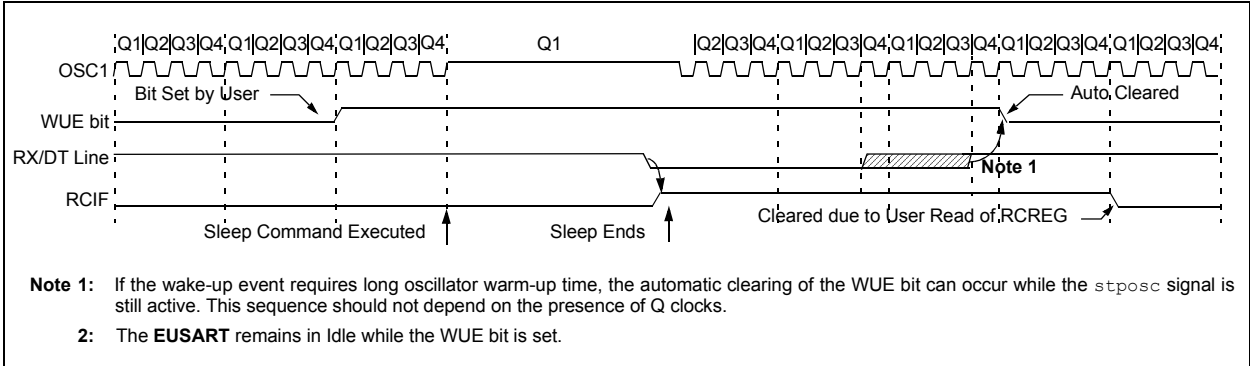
Q1 Q2 Q3 Q4 Q1 Q2 Q3 Q4 Q1 Q2 Q3 Q4 Q1 Q2 Q3 Q4 Q1 Q2 Q3 Q4 Q1 Q2 Q3 Q4 Q1 Q2 Q3 Q4 Q1 Q2 Q3 Q4

OSC1

Bit Set by User

Auto Cleared

WUE bit

RX/DT Line

Note 1

RCIF

Cleared due to User Read of RCREG

Sleep Command Executed

Sleep Ends

**Note 1:** If the wake-up event requires long oscillator warm-up time, the automatic clearing of the WUE bit can occur while the stposc signal is still active. This sequence should not depend on the presence of Q clocks.

**2:** The **EUSART** remains in Idle while the WUE bit is set.